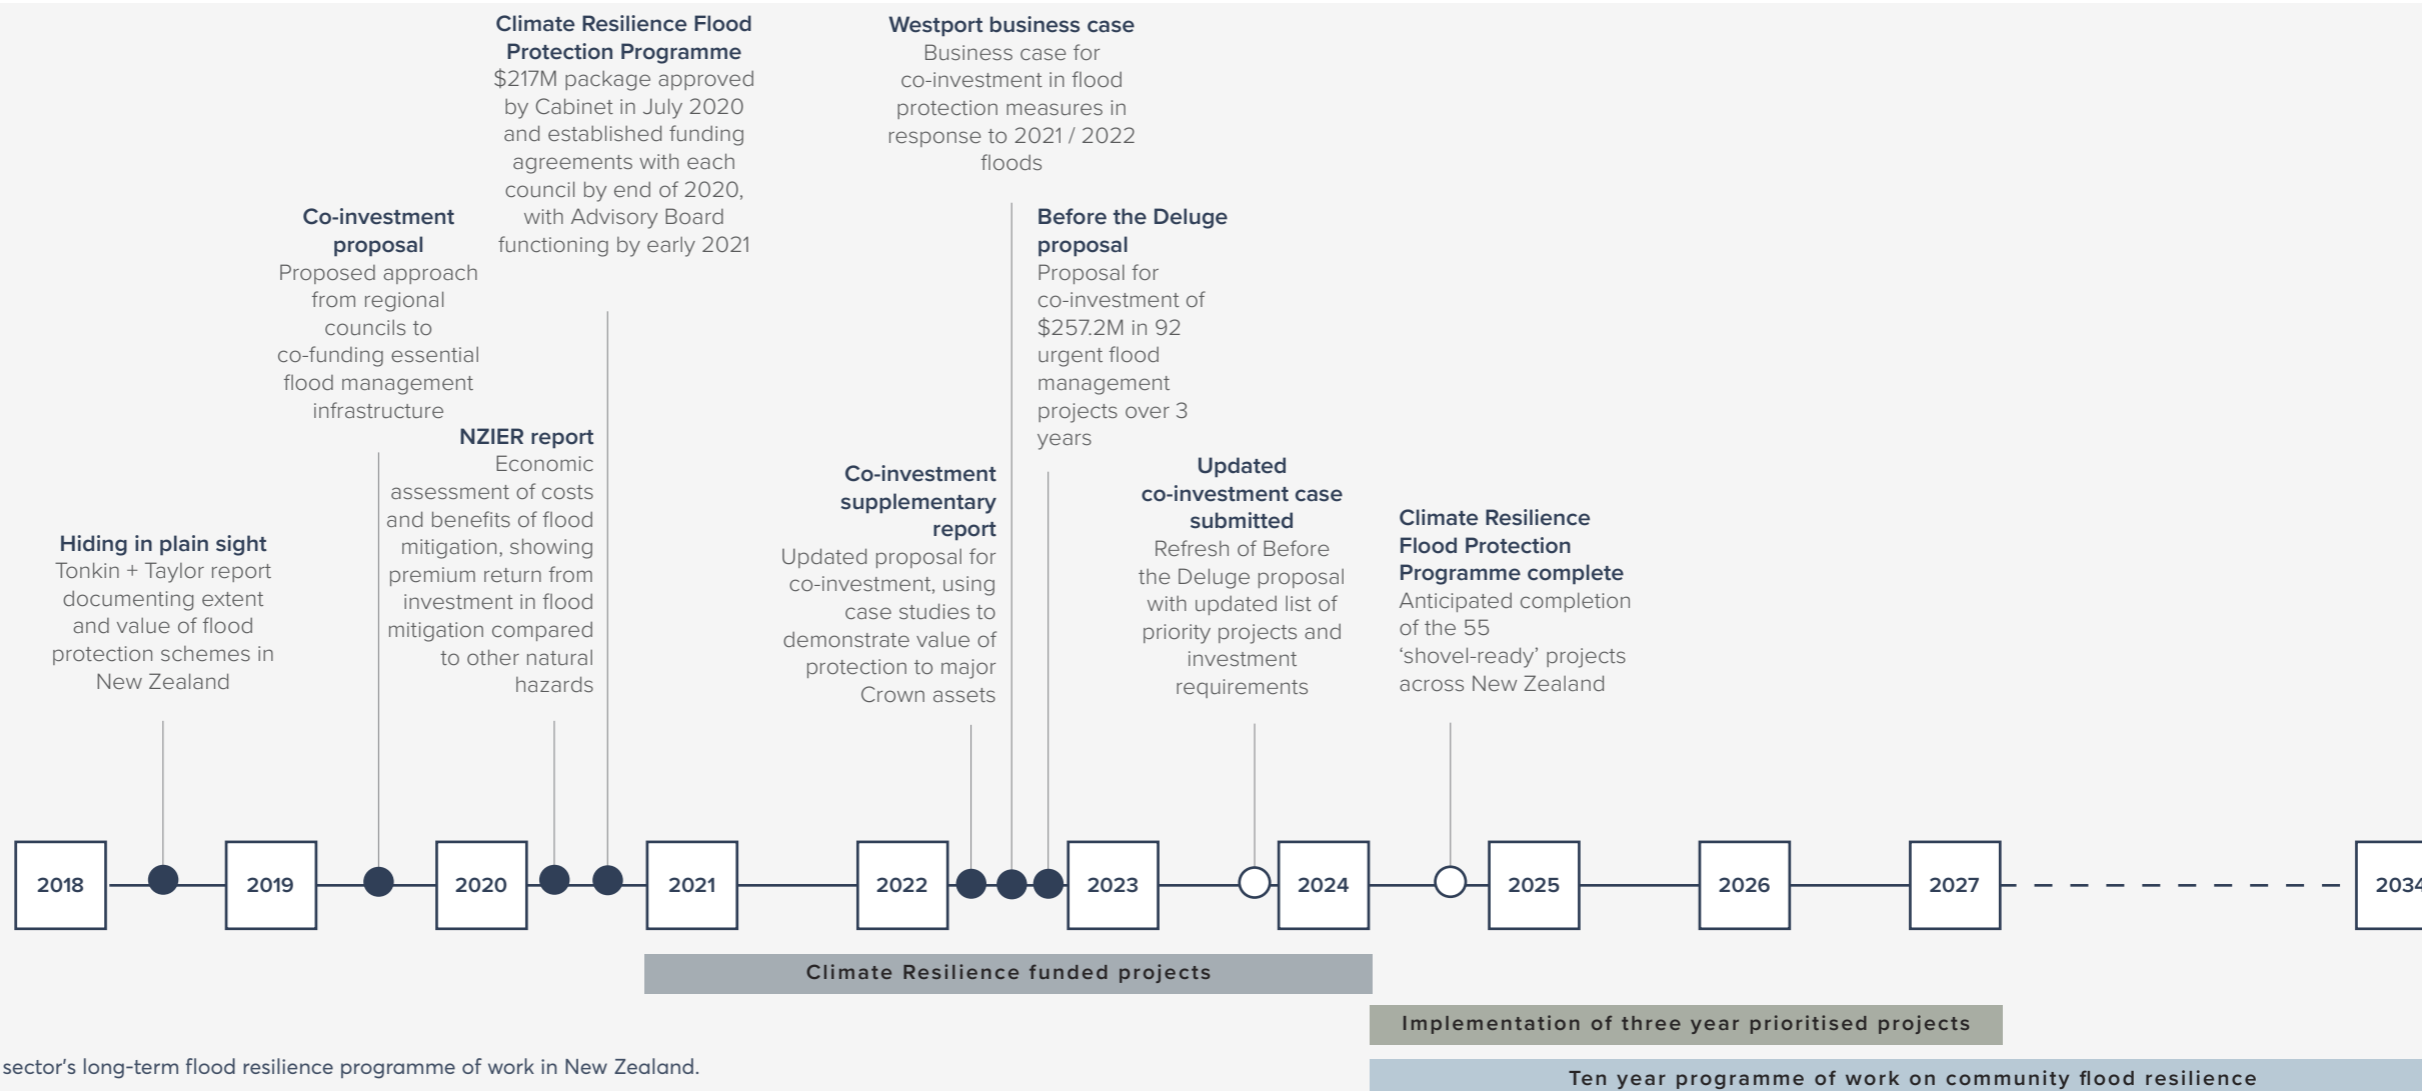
Climate Resilience Flood Protection Programme
$217M package approved by Cabinet in July 2020 and established funding agreements with each council by end of 2020, with Advisory Board functioning by early 2021

Westport business case
Business case for co-investment in flood protection measures in response to 2021 / 2022 floods

Co-investment proposal
Proposed approach from regional councils to co-funding essential flood management infrastructure

Before the Deluge proposal
Proposal for co-investment of $257.2M in 92 urgent flood management projects over 3 years

NZIER report
Economic assessment of costs and benefits of flood mitigation, showing premium return from investment in flood mitigation compared to other natural hazards

Co-investment supplementary report
Updated proposal for co-investment, using case studies to demonstrate value of protection to major Crown assets

Updated co-investment case submitted
Refresh of Before the Deluge proposal with updated list of priority projects and investment requirements

Hiding in plain sight
Tonkin + Taylor report documenting extent and value of flood protection schemes in New Zealand

Climate Resilience Flood Protection Programme complete
Anticipated completion of the 55 'shovel-ready' projects across New Zealand

2018
2019
2020
2021
2022
2023
2024
2025
2026
2027
203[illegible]

Climate Resilience funded projects

Implementation of three year prioritised projects

sector's long-term flood resilience programme of work in New Zealand.

Ten year programme of work on community flood resilience